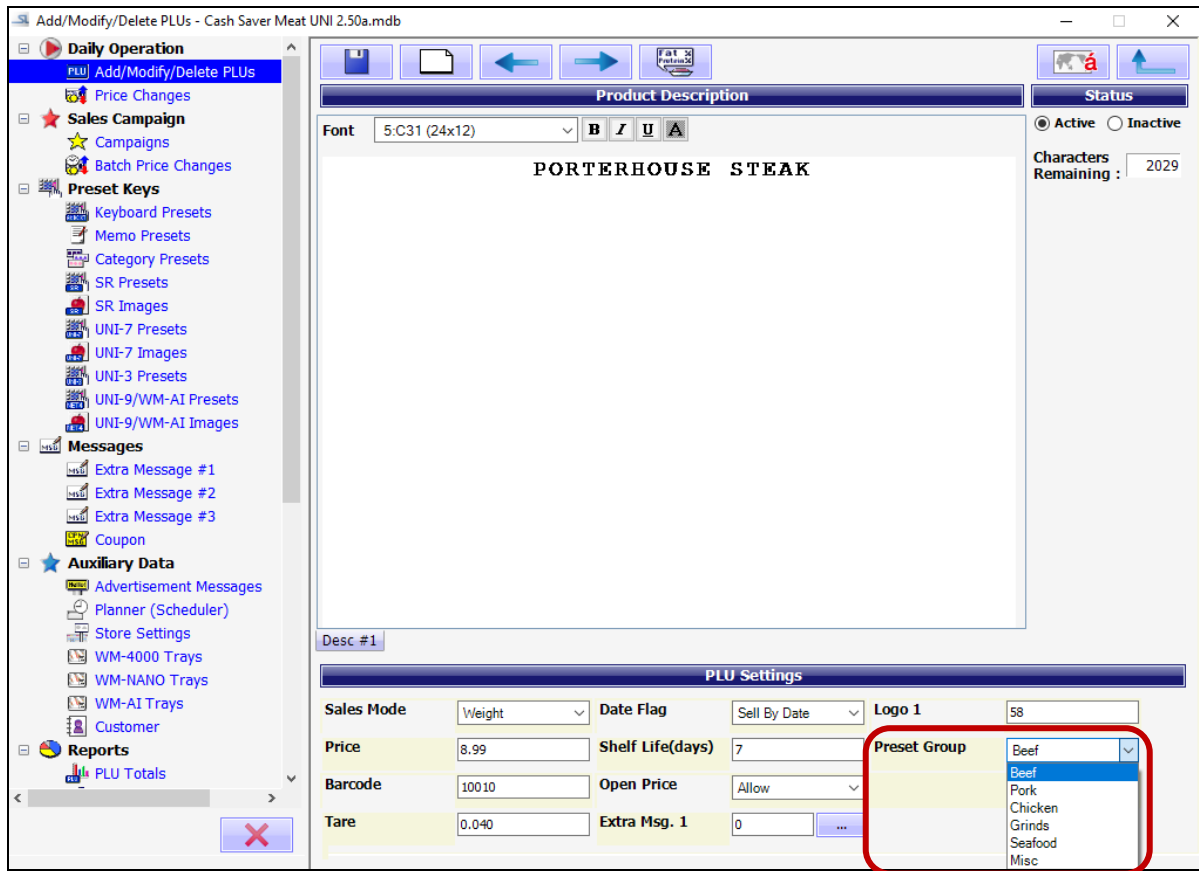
Add/Modify/Delete PLUs - Cash Saver Meat UNI 2.50a.mdb

Daily Operation
Add/Modify/Delete PLUs
Price Changes
Sales Campaign
Campaigns
Batch Price Changes
Preset Keys
Keyboard Presets
Memo Presets
Category Presets
SR Presets
SR Images
UNI-7 Presets
UNI-7 Images
UNI-3 Presets
UNI-9/WM-AI Presets
UNI-9/WM-AI Images
Messages
Extra Message #1
Extra Message #2
Extra Message #3
Coupon
Auxiliary Data
Advertisement Messages
Planner (Scheduler)
Store Settings
WM-4000 Trays
WM-NANO Trays
WM-AI Trays
Customer
Reports
PLU Totals

Product Description
Status
Font 5:C31 (24x12) B I U A
Active Inactive
Characters Remaining : 2029
PORTERHOUSE STEAK
Desc #1

PLU Settings
| Sales Mode | Weight | Date Flag | Sell By Date | Logo 1 | 58 |
|---|---|---|---|---|---|
| Price | 8.99 | Shelf Life(days) | 7 | Preset Group | Beef |
| Barcode | 10010 | Open Price | Allow | | |
| Tare | 0.040 | Extra Msg. 1 | 0 ... | | |

Beef
Pork
Chicken
Grinds
Seafood
Misc